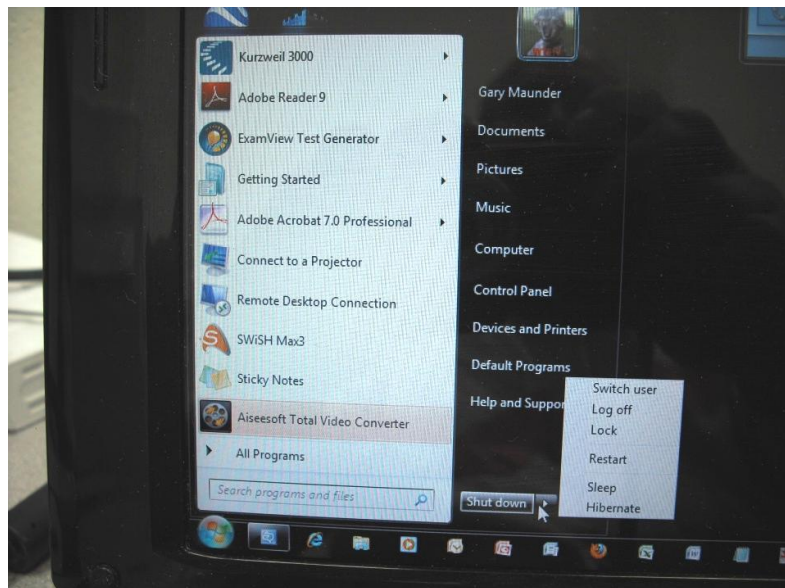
Kurzweil 3000
Adobe Reader 9
ExamView Test Generator
Getting Started
Adobe Acrobat 7.0 Professional
Connect to a Projector
Remote Desktop Connection
SWiSH Max3
Sticky Notes
Aiseesoft Total Video Converter
All Programs
Search programs and files

Gary Maunder
Documents
Pictures
Music
Computer
Control Panel
Devices and Printers
Default Programs
Help and Suppo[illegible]
Shut down

Switch user
Log off
Lock
Restart
Sleep
Hibernate